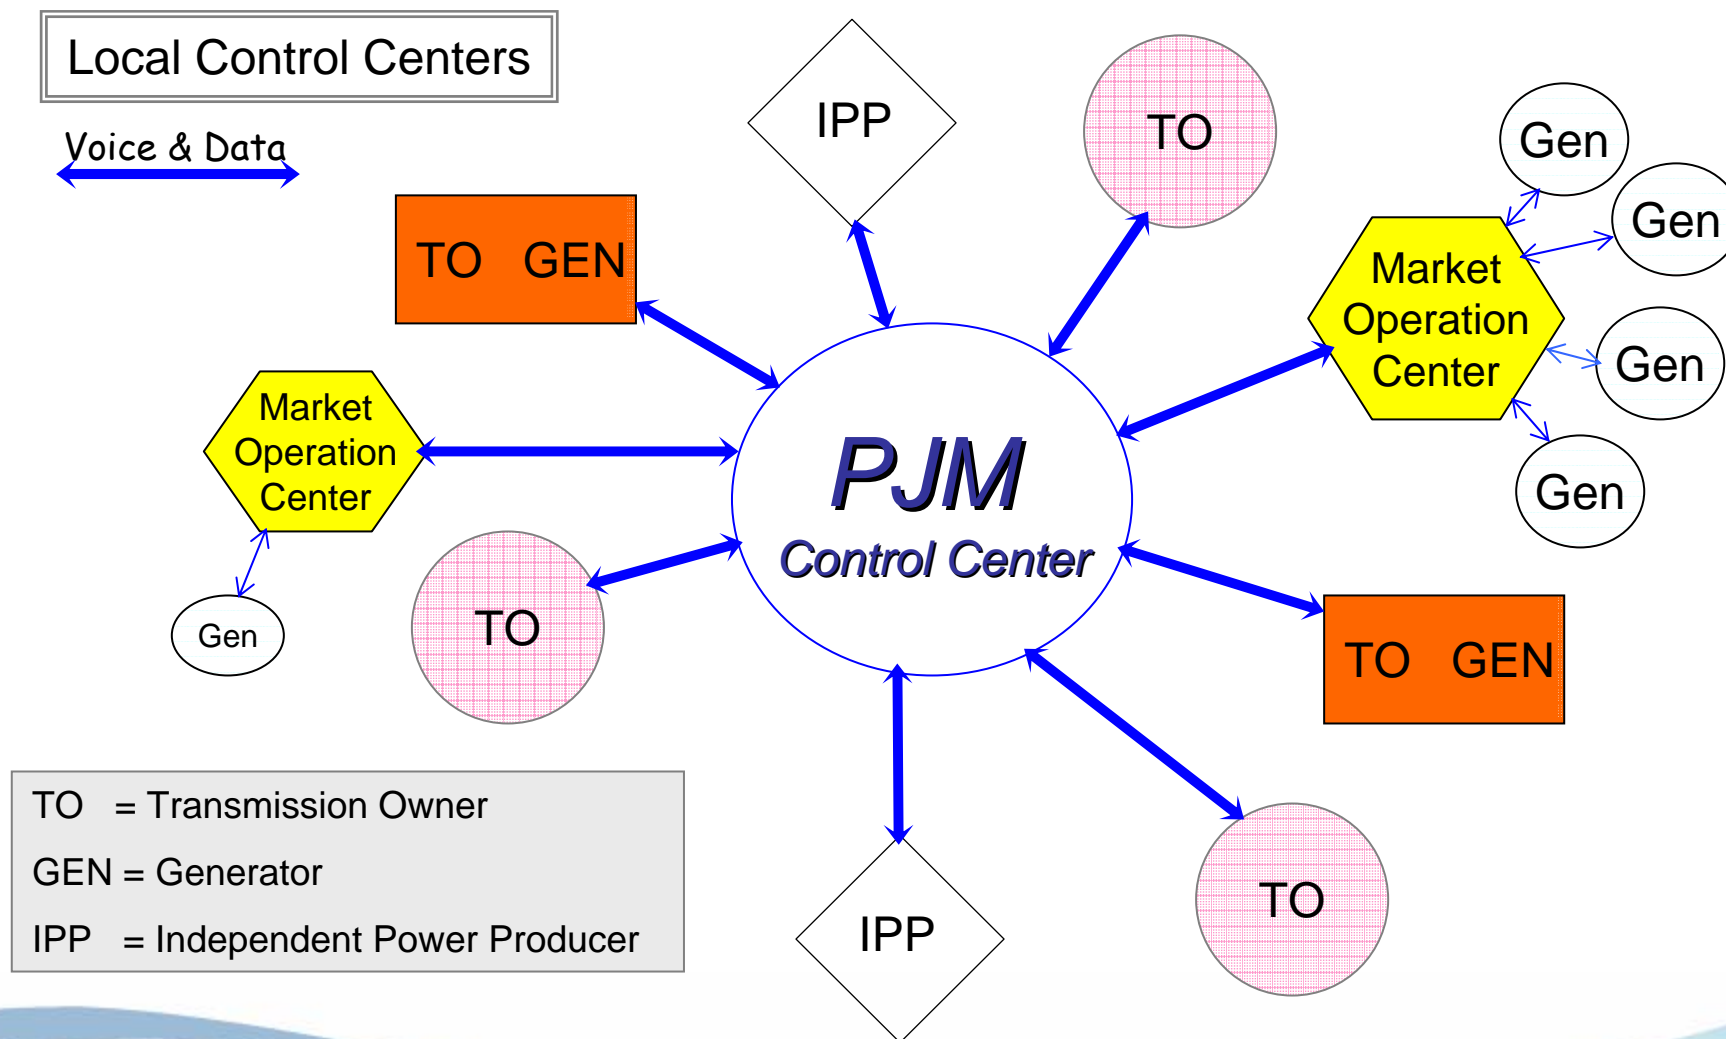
Local Control Centers

Voice & Data

IPP

TO

Gen

Gen

TO GEN

Market Operation Center

Gen

Market Operation Center

PJM
Control Center

Gen

Gen

TO

TO GEN

TO = Transmission Owner

GEN = Generator

IPP = Independent Power Producer

IPP

TO